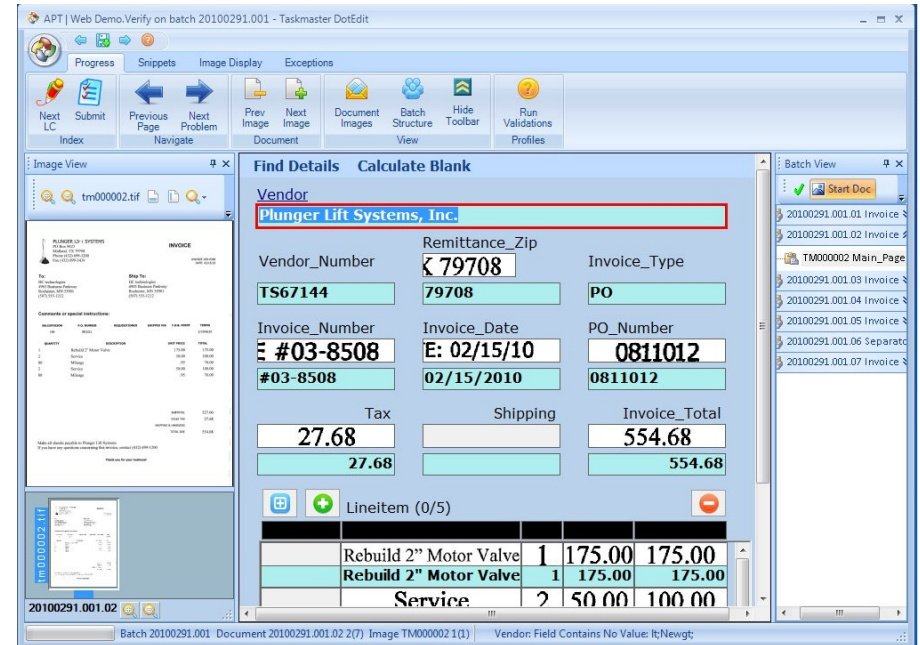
APT | Web Demo.Verify on batch 20100291.001 - Taskmaster DotEdit

Progress Snippets Image Display Exceptions

Next LC Submit
Index

Previous Page Next Problem
Navigate

Prev Image Next Image
Document

Document Images Batch Structure Hide Toolbar
View

Run Validations
Profiles

Image View

tm000002.tif

PLUNGER LIFT SYSTEMS

INVOICE

tm000002.tif

20100291.001.02

Find Details Calculate Blank

Vendor

Plunger Lift Systems, Inc.

Vendor_Number

Remittance_Zip

X 79708

Invoice_Type

TS67144

79708

PO

Invoice_Number

Invoice_Date

PO_Number

E #03-8508

E: 02/15/10

0811012

#03-8508

02/15/2010

0811012

Tax

Shipping

Invoice_Total

27.68

554.68

27.68

554.68

Lineitem (0/5)

| | | | | |
|---|---|---|---|---|
| | Rebuild 2" Motor Valve | 1 | 175.00 | 175.00 |
| | Rebuild 2" Motor Valve | 1 | 175.00 | 175.00 |
| | Service | 2 | 50.00 | 100.00 |

Batch View

Start Doc

20100291.001.01 Invoice
20100291.001.02 Invoice
TM000002 Main_Page
20100291.001.03 Invoice
20100291.001.04 Invoice
20100291.001.05 Invoice
20100291.001.06 Separato
20100291.001.07 Invoice

Batch 20100291.001 Document 20100291.001.02 2(7) Image TM000002 1(1) Vendor: Field Contains No Value: It;Newgt;